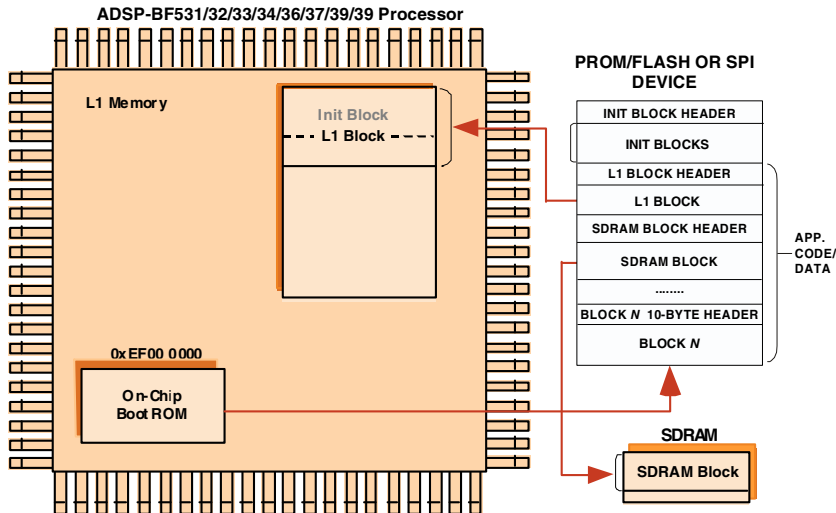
ADSP-BF531/32/33/34/36/37/39/39 Processor

L1 Memory

Init Block
L1 Block

0xEF00 0000

On-Chip
Boot ROM

PROM/FLASH OR SPI DEVICE

| INIT BLOCK HEADER |
|---|
| INIT BLOCKS |
| L1 BLOCK HEADER |
| L1 BLOCK |
| SDRAM BLOCK HEADER |
| SDRAM BLOCK |
| ........ |
| BLOCK *N* 10-BYTE HEADER |
| BLOCK *N* |

APP. CODE/ DATA

SDRAM

SDRAM Block